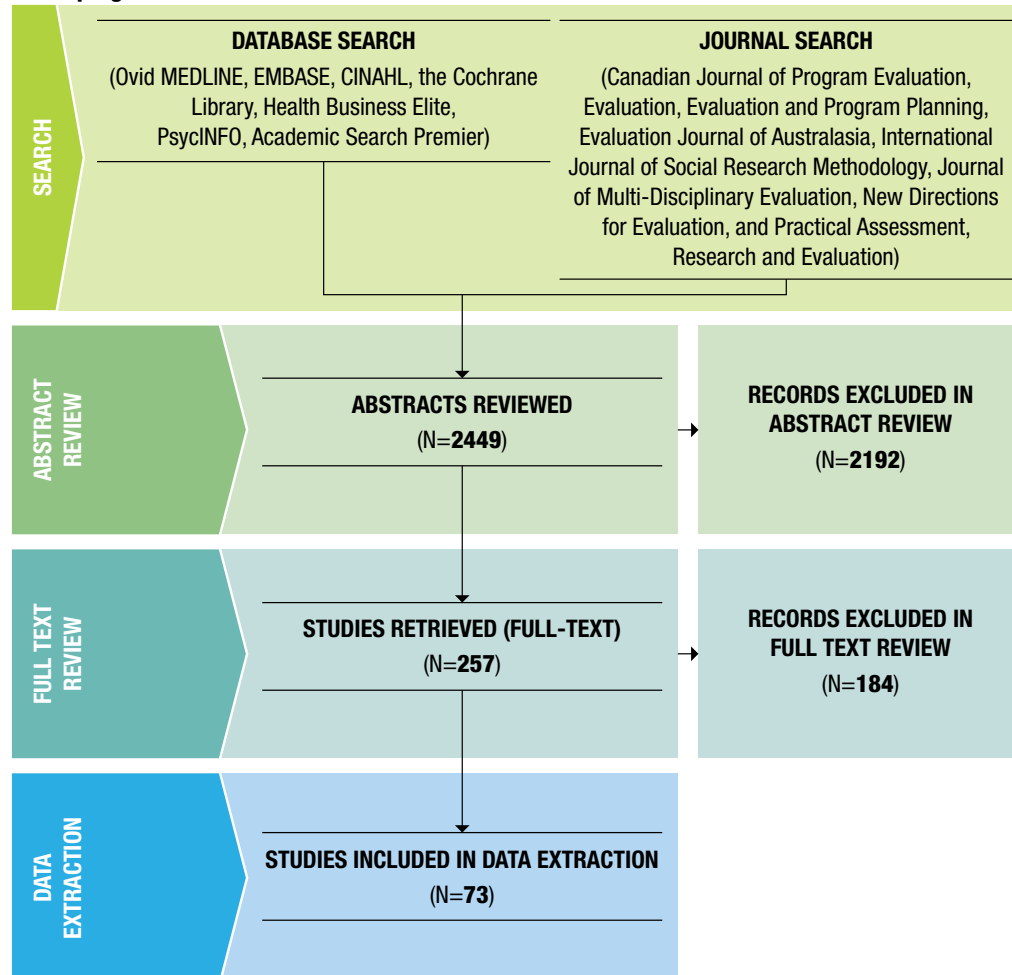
SEARCH

DATABASE SEARCH
(Ovid MEDLINE, EMBASE, CINAHL, the Cochrane Library, Health Business Elite, PsycINFO, Academic Search Premier)

JOURNAL SEARCH
(Canadian Journal of Program Evaluation, Evaluation, Evaluation and Program Planning, Evaluation Journal of Australasia, International Journal of Social Research Methodology, Journal of Multi-Disciplinary Evaluation, New Directions for Evaluation, and Practical Assessment, Research and Evaluation)

ABSTRACT REVIEW

ABSTRACTS REVIEWED
(N=2449)

RECORDS EXCLUDED IN ABSTRACT REVIEW
(N=2192)

FULL TEXT REVIEW

STUDIES RETRIEVED (FULL-TEXT)
(N=257)

RECORDS EXCLUDED IN FULL TEXT REVIEW
(N=184)

DATA EXTRACTION

STUDIES INCLUDED IN DATA EXTRACTION
(N=73)